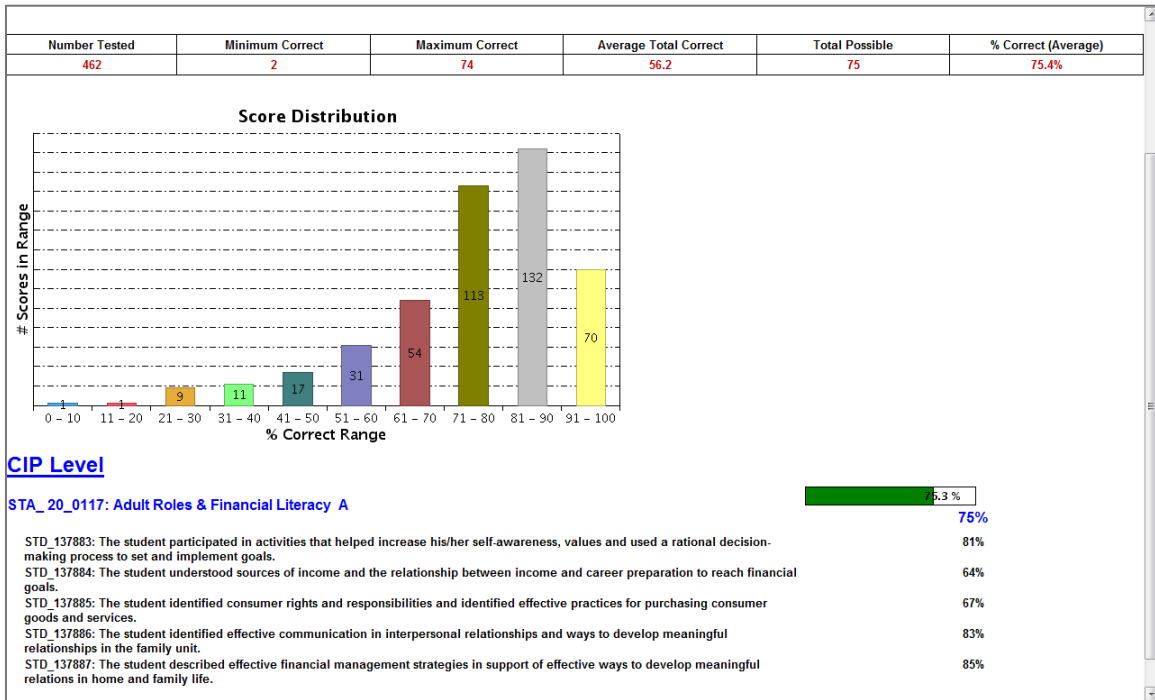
| Number Tested | Minimum Correct | Maximum Correct | Average Total Correct | Total Possible | % Correct (Average) |
|---|---|---|---|---|---|
| 462 | 2 | 74 | 56.2 | 75 | 75.4% |

Score Distribution

# Scores in Range

1 1 9 11 17 31 54 113 132 70

0 - 10 11 - 20 21 - 30 31 - 40 41 - 50 51 - 60 61 - 70 71 - 80 81 - 90 91 - 100

% Correct Range

CIP Level

STA_ 20_0117: Adult Roles & Financial Literacy A

75.3 %

75%

STD_137883: The student participated in activities that helped increase his/her self-awareness, values and used a rational decision-making process to set and implement goals. 81%

STD_137884: The student understood sources of income and the relationship between income and career preparation to reach financial goals. 64%

STD_137885: The student identified consumer rights and responsibilities and identified effective practices for purchasing consumer goods and services. 67%

STD_137886: The student identified effective communication in interpersonal relationships and ways to develop meaningful relationships in the family unit. 83%

STD_137887: The student described effective financial management strategies in support of effective ways to develop meaningful relations in home and family life. 85%